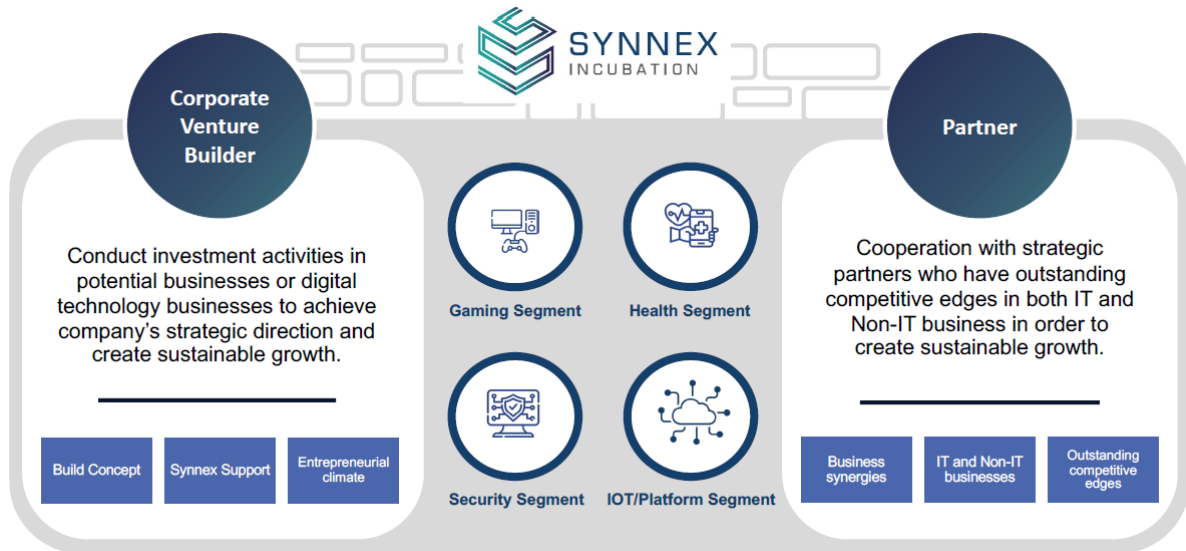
SYNNEX
INCUBATION

Corporate Venture Builder

Conduct investment activities in potential businesses or digital technology businesses to achieve company's strategic direction and create sustainable growth.

Build Concept

Synnex Support

Entrepreneurial climate

Gaming Segment

Health Segment

Security Segment

IOT/Platform Segment

Partner

Cooperation with strategic partners who have outstanding competitive edges in both IT and Non-IT business in order to create sustainable growth.

Business synergies

IT and Non-IT businesses

Outstanding competitive edges